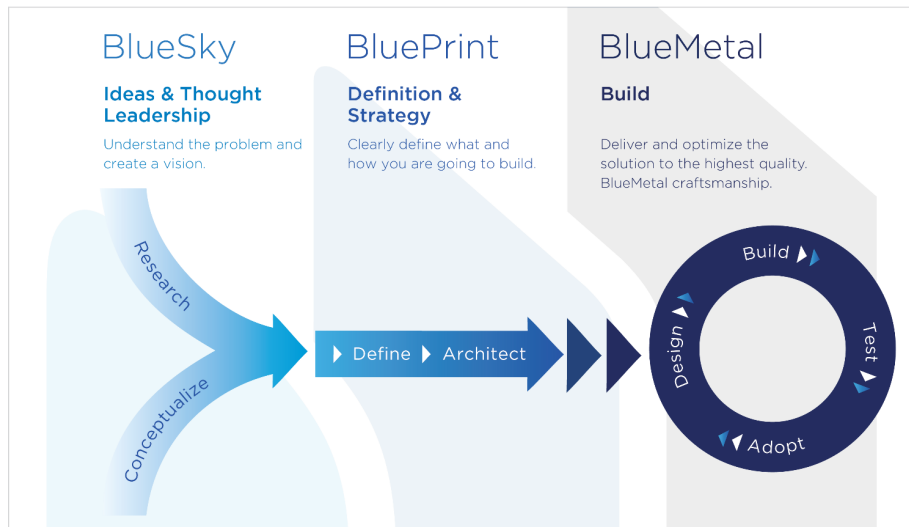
BlueSky

Ideas & Thought Leadership

Understand the problem and create a vision.

BluePrint

Definition & Strategy

Clearly define what and how you are going to build.

BlueMetal

Build

Deliver and optimize the solution to the highest quality. BlueMetal craftsmanship.

Research

Conceptualize

Define Architect

Build

Test

Adopt

Design